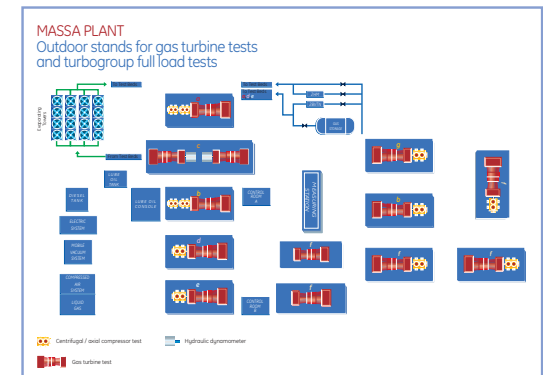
MASSA PLANT

Outdoor stands for gas turbine tests and turbogroup full load tests

Evaporating Towers

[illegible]

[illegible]

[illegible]

c

a

b

d

e

f

f

g

h

f

f

DIESEL TANKS

LUBE OIL TANK

LUBE OIL CONSOLE

CONTROL ROOM A

ELECTRIC SYSTEM

MOBILE VACUUM SYSTEM

COMPRESSED AIR SYSTEM

LIQUID GAS

CONTROL ROOM B

Centrifugal / axial compressor test

Hydraulic dynamometer

Gas turbine test